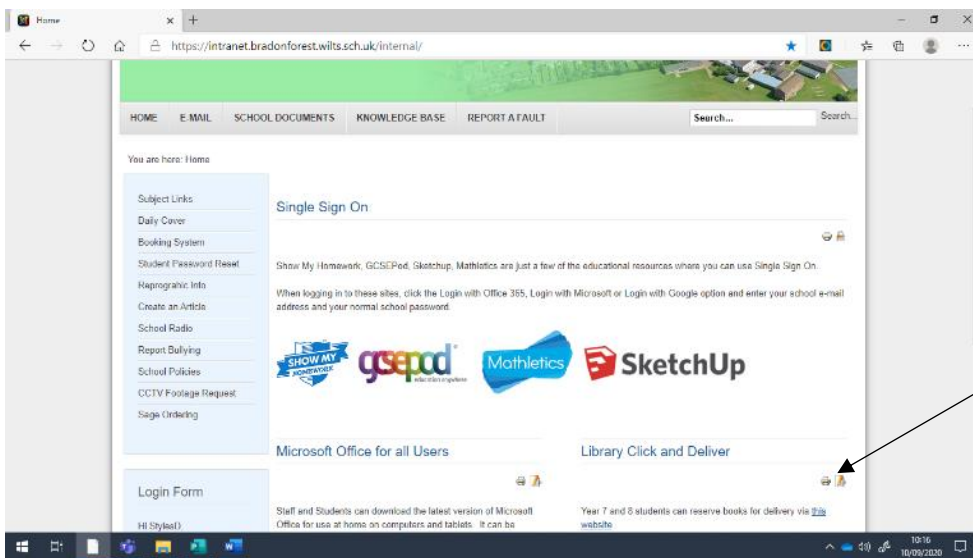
Home × +

https://intranet.bradonforest.wilts.sch.uk/internal/

HOME E-MAIL SCHOOL DOCUMENTS KNOWLEDGE BASE REPORT A FAULT Search... Search...

You are here: Home

Subject Links
Daily Cover
Booking System
Student Password Reset
Reprographic Info
Create an Article
School Radio
Report Bullying
School Policies
CCTV Footage Request
Sage Ordering

Single Sign On

Show My Homework, GCSEPod, Sketchup, Mathletics are just a few of the educational resources where you can use Single Sign On.

When logging in to these sites, click the Login with Office 365, Login with Microsoft or Login with Google option and enter your school e-mail address and your normal school password.

SHOW MY HOMEWORK gcsepod education anywhere Mathletics SketchUp

Microsoft Office for all Users

Staff and Students can download the latest version of Microsoft Office for use at home on computers and tablets. It can be

Library Click and Deliver

Year 7 and 8 students can reserve books for delivery via this website

Login Form

Hi Styles()

10:16
10/09/2020